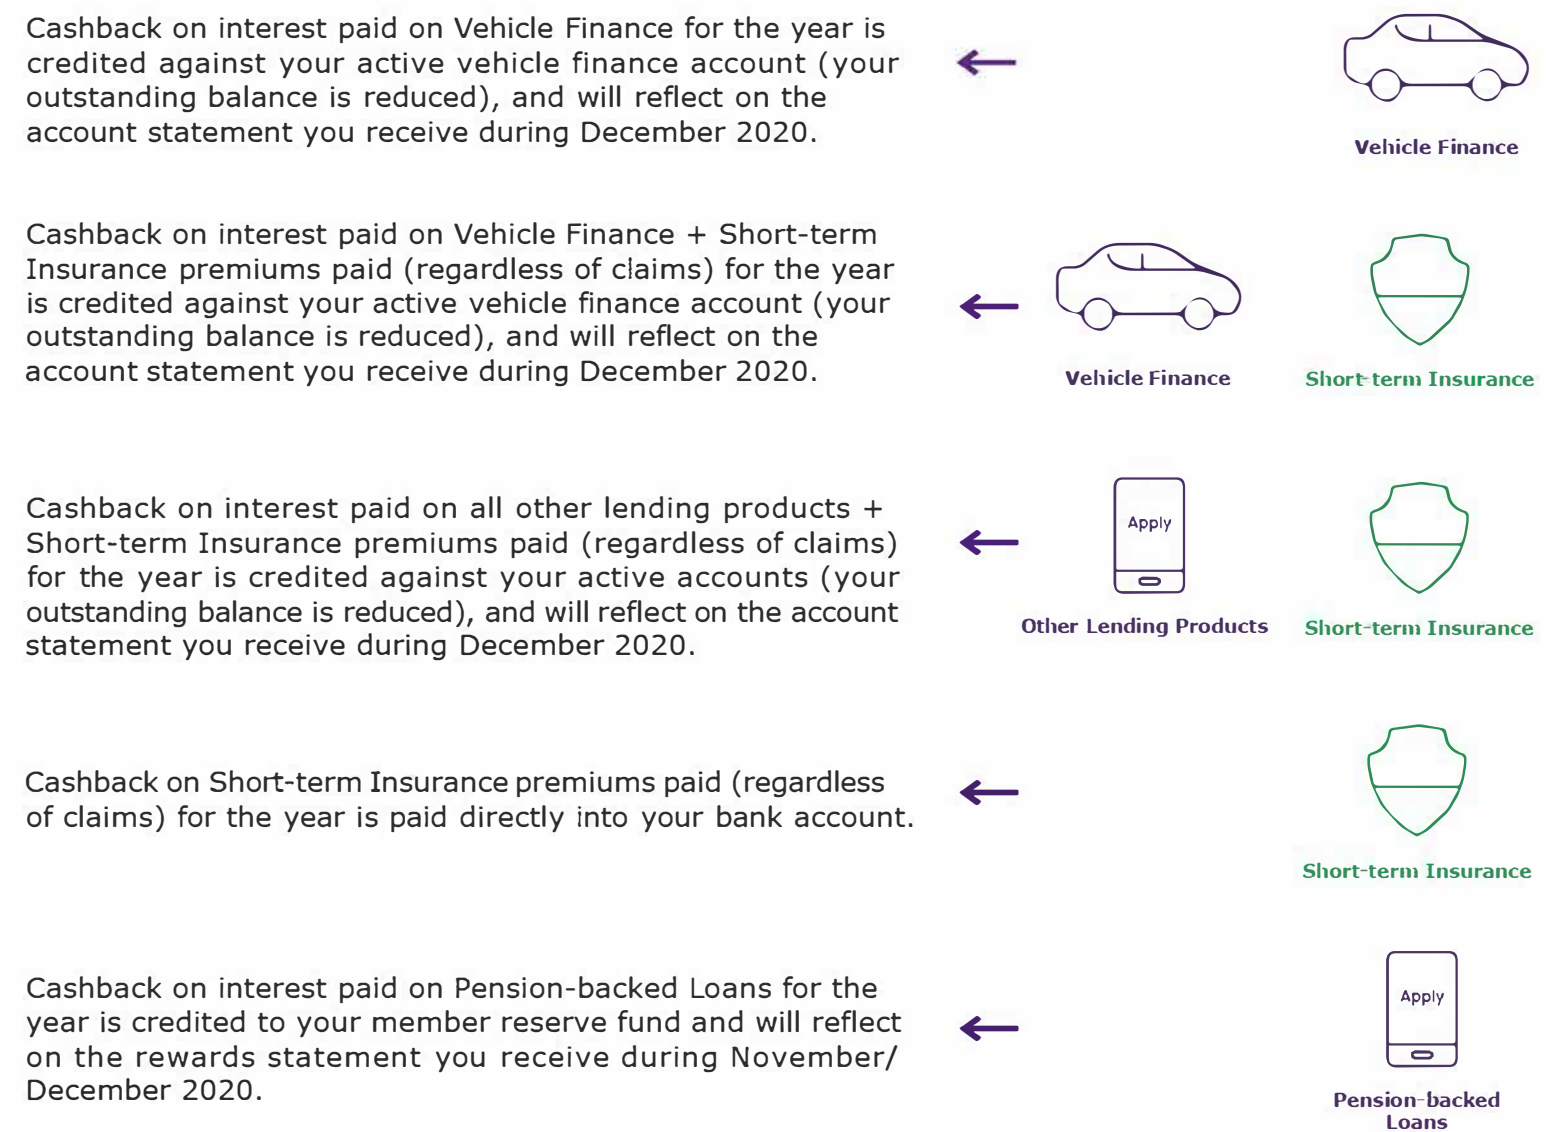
Cashback on interest paid on Vehicle Finance for the year is credited against your active vehicle finance account (your outstanding balance is reduced), and will reflect on the account statement you receive during December 2020.

Vehicle Finance

Cashback on interest paid on Vehicle Finance + Short-term Insurance premiums paid (regardless of claims) for the year is credited against your active vehicle finance account (your outstanding balance is reduced), and will reflect on the account statement you receive during December 2020.

Vehicle Finance

Short-term Insurance

Cashback on interest paid on all other lending products + Short-term Insurance premiums paid (regardless of claims) for the year is credited against your active accounts (your outstanding balance is reduced), and will reflect on the account statement you receive during December 2020.

Apply

Other Lending Products

Short-term Insurance

Cashback on Short-term Insurance premiums paid (regardless of claims) for the year is paid directly into your bank account.

Short-term Insurance

Cashback on interest paid on Pension-backed Loans for the year is credited to your member reserve fund and will reflect on the rewards statement you receive during November/ December 2020.

Apply

Pension-backed Loans